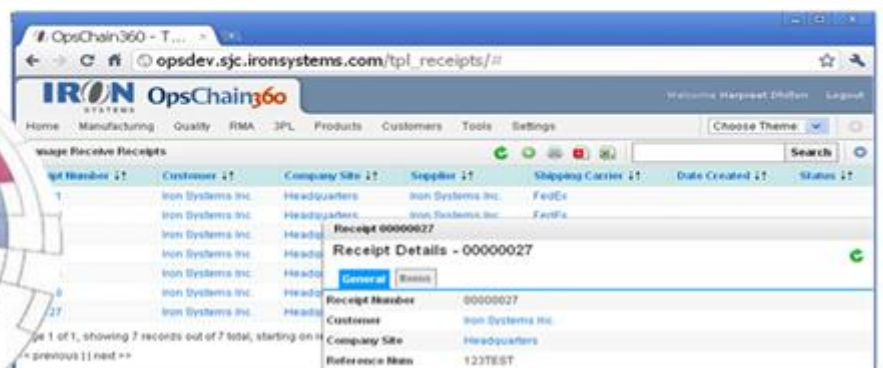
OpsChain360 - T...

opsdev.sjc.ironsystems.com/tpl_receipts/#

IRON SYSTEMS OpsChain360

Welcome Harpreet Dhillon Logout

Home Manufacturing Quality RMA 3PL Products Customers Tools Settings

Choose Theme

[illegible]nage Receive Receipts

Search

| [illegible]ipt Number | Customer | Company Site | Supplier | Shipping Carrier | Date Created | Status |
|---|---|---|---|---|---|---|
| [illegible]1 | Iron Systems Inc | Headquarters | Iron Systems Inc | FedEx | | |
| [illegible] | Iron Systems Inc | Headquarters | Iron Systems Inc | FedEx | | |
| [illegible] | Iron Systems Inc | Headqu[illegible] | | | | |
| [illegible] | Iron Systems Inc | Headqu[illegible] | | | | |
| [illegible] | Iron Systems Inc | Headqu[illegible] | | | | |
| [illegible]8 | Iron Systems Inc | Headqu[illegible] | | | | |
| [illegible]27 | Iron Systems Inc | Headqu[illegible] | | | | |

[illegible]ge 1 of 1, showing 7 records out of 7 total, starting on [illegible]

<< previous | | next >>

Receipt 00000027

Receipt Details - 00000027

General Boxes

| | |
|---|---|
| Receipt Number | 00000027 |
| Customer | Iron Systems Inc |
| Company Site | Headquarters |
| Reference Num | 123TEST |